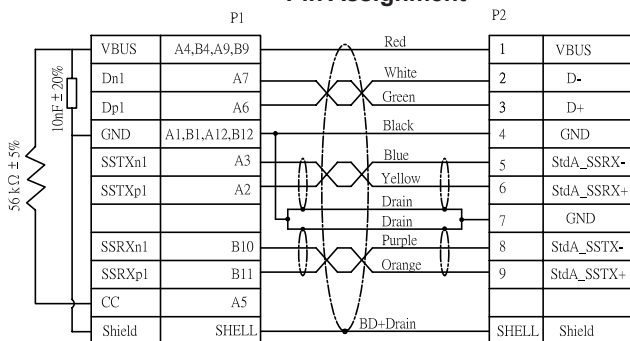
Pin Assignment

P1

| VBUS | A4,B4,A9,B9 |
|---|---|
| Dn1 | A7 |
| Dp1 | A6 |
| GND | A1,B1,A12,B12 |
| SSTXn1 | A3 |
| SSTXp1 | A2 |
| | |
| SSRXn1 | B10 |
| SSRXp1 | B11 |
| CC | A5 |
| Shield | SHELL |

$56\ k\Omega \pm 5\%$

$10nF \pm 20\%$

Red
White
Green
Black
Blue
Yellow
Drain
Drain
Purple
Orange
BD+Drain

P2

| 1 | VBUS |
|---|---|
| 2 | D- |
| 3 | D+ |
| 4 | GND |
| 5 | StdA_SSRX- |
| 6 | StdA_SSRX+ |
| 7 | GND |
| 8 | StdA_SSTX- |
| 9 | StdA_SSTX+ |
| | |
| SHELL | Shield |